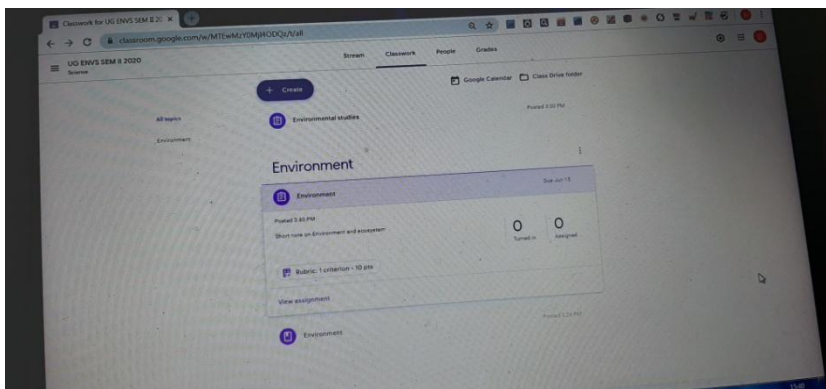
Classwork for UG ENVS SEM II 20 ×

classroom.google.com/w/MTEwMzY0MjI4ODQx/t/all

UG ENVS SEM II 2020
Science

Stream Classwork People Grades

+ Create

Google Calendar Class Drive folder

All topics

Environment

Environmental studies

Posted 3:30 PM

Environment

Environment

Due Jun 15

Posted 3:40 PM

Short note on Environment and ecosystem

0
Turned in

0
Assigned

Rubric: 1 criterion · 10 pts

View assignment

Environment

Posted 3:24 PM